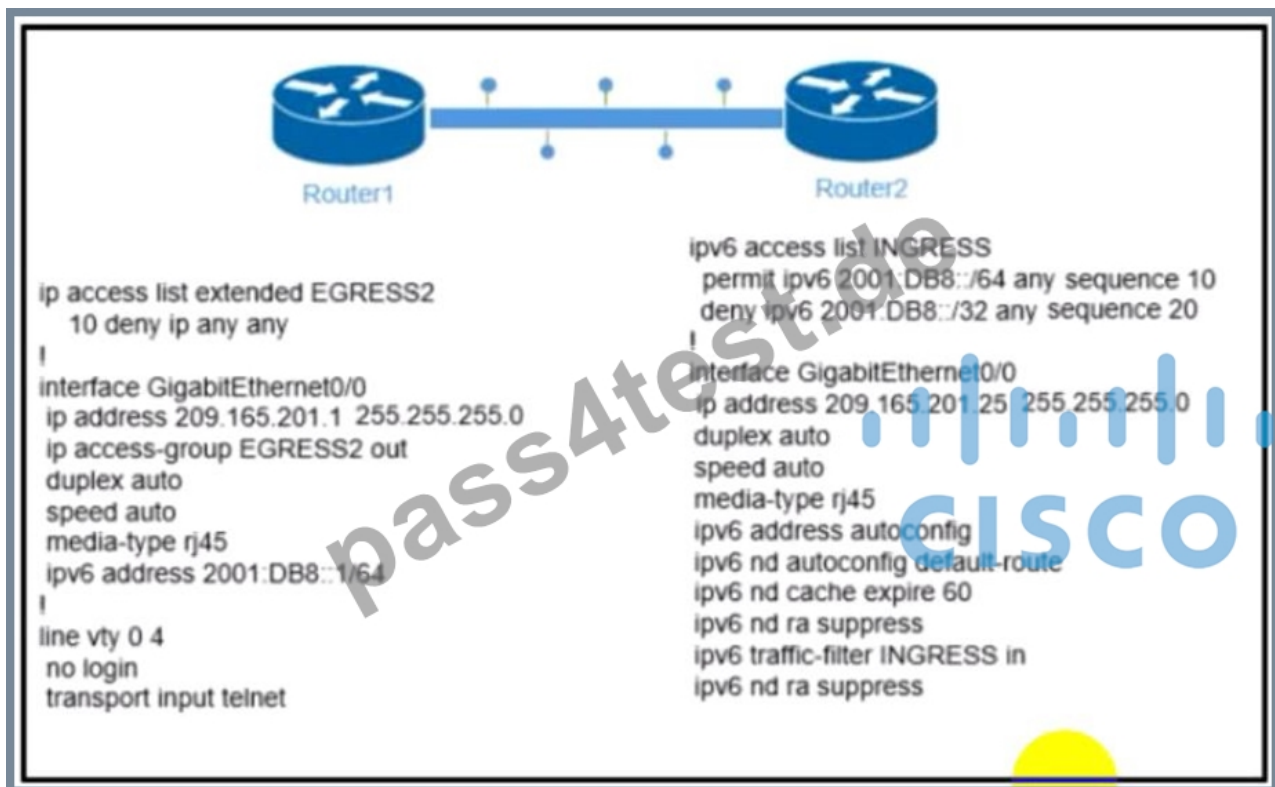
Router1

Router2

ip access list extended EGRESS2
10 deny ip any any
!
interface GigabitEthernet0/0
ip address 209.165.201.1 255.255.255.0
ip access-group EGRESS2 out
duplex auto
speed auto
media-type rj45
ipv6 address 2001:DB8::1/64
!
line vty 0 4
no login
transport input telnet

ipv6 access list INGRESS
permit ipv6 2001:DB8::/64 any sequence 10
deny ipv6 2001:DB8::/32 any sequence 20
!
interface GigabitEthernet0/0
ip address 209.165.201.25 255.255.255.0
duplex auto
speed auto
media-type rj45
ipv6 address autoconfig
ipv6 nd autoconfig default-route
ipv6 nd cache expire 60
ipv6 nd ra suppress
ipv6 traffic-filter INGRESS in
ipv6 nd ra suppress

pass4test.de

cisco